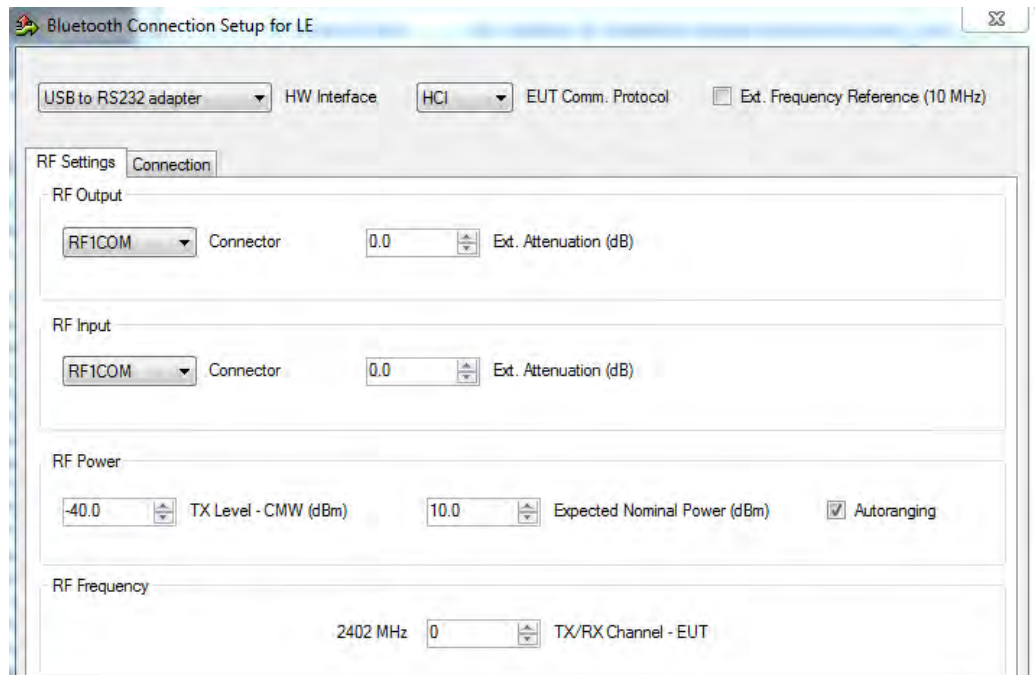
Bluetooth Connection Setup for LE

USB to RS232 adapter HW Interface HCI EUT Comm. Protocol Ext. Frequency Reference (10 MHz)

RF Settings Connection

RF Output

RF1COM Connector 0.0 Ext. Attenuation (dB)

RF Input

RF1COM Connector 0.0 Ext. Attenuation (dB)

RF Power

-40.0 TX Level - CMW (dBm) 10.0 Expected Nominal Power (dBm) Autoranging

RF Frequency

2402 MHz 0 TX/RX Channel - EUT